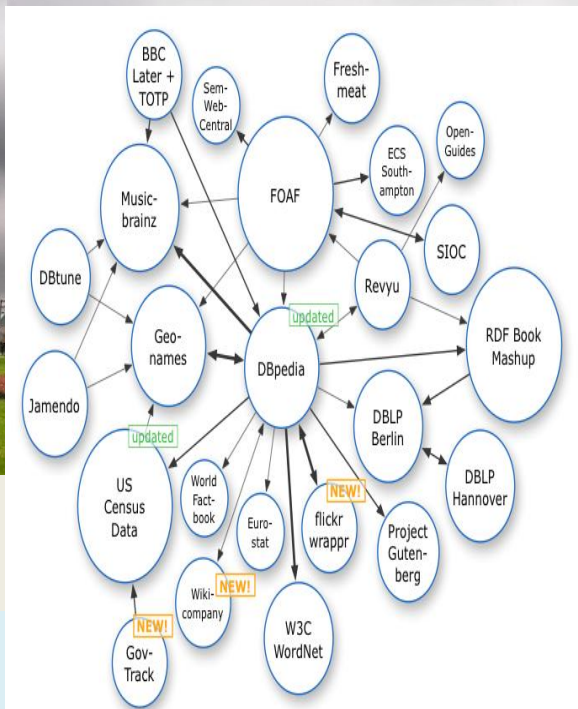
BBC Later + TOTP

Sem-Web-Central

Fresh-meat

Open-Guides

ECS Southampton

Music-brainz

FOAF

SIOC

DBtune

Revyu

updated

Geo-names

DBpedia

RDF Book Mashup

Jamendo

DBLP Berlin

updated

US Census Data

World Fact-book

Euro-stat

NEW!

flickr wrappr

Project Guten-berg

DBLP Hannover

Wiki-company

NEW!

NEW!

Gov-Track

W3C WordNet